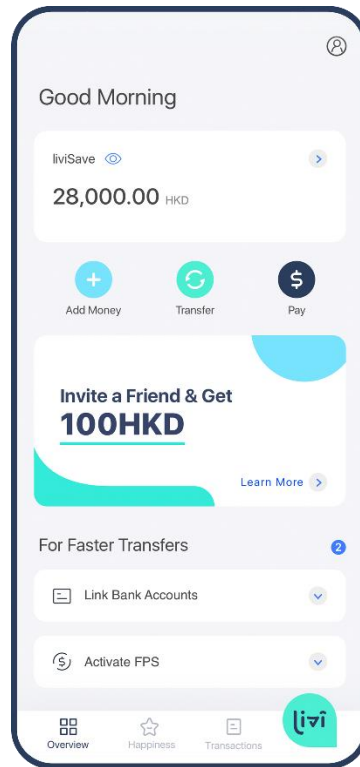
Good Morning

liviSave

28,000.00 HKD

Add Money

Transfer

Pay

Invite a Friend & Get

100HKD

Learn More

For Faster Transfers

2

Link Bank Accounts

Activate FPS

Overview

Happiness

Transactions

livi